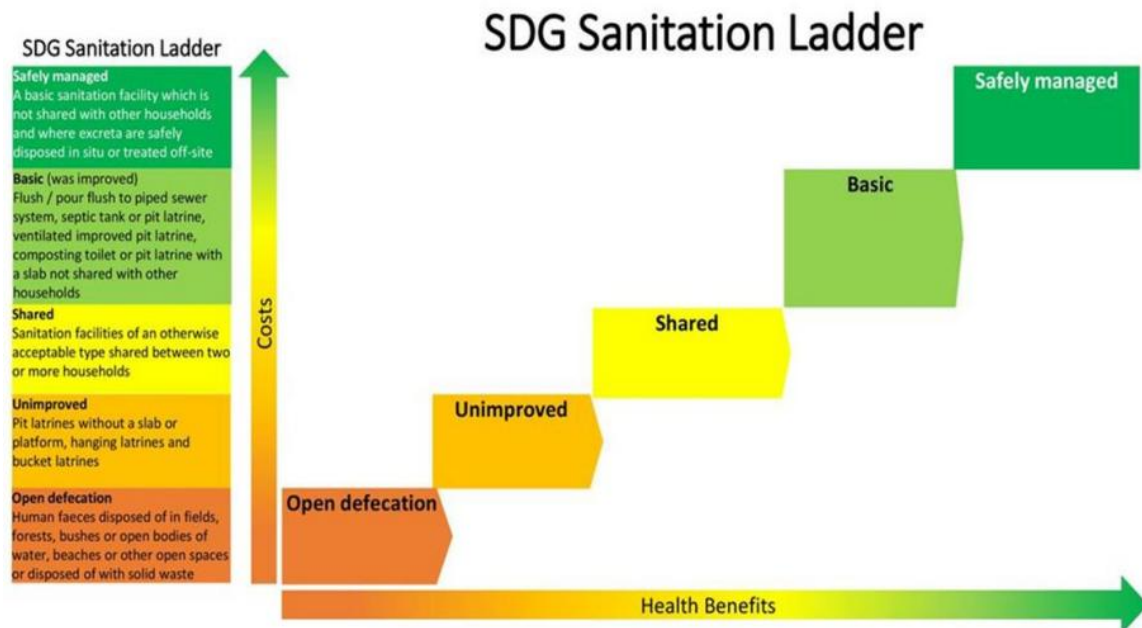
SDG Sanitation Ladder

SDG Sanitation Ladder

Safely managed
A basic sanitation facility which is not shared with other households and where excreta are safely disposed in situ or treated off-site

Basic (was improved)
Flush / pour flush to piped sewer system, septic tank or pit latrine, ventilated improved pit latrine, composting toilet or pit latrine with a slab not shared with other households

Shared
Sanitation facilities of an otherwise acceptable type shared between two or more households

Unimproved
Pit latrines without a slab or platform, hanging latrines and bucket latrines

Open defecation
Human faeces disposed of in fields, forests, bushes or open bodies of water, beaches or other open spaces or disposed of with solid waste

Costs

Safely managed

Basic

Shared

Unimproved

Open defecation

Health Benefits